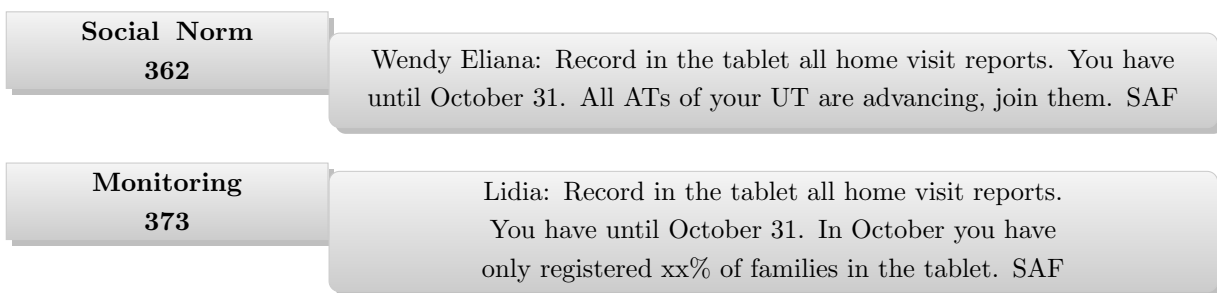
**Social Norm**
**362**

Wendy Eliana: Record in the tablet all home visit reports. You have until October 31. All ATs of your UT are advancing, join them. SAF

**Monitoring**
**373**

Lidia: Record in the tablet all home visit reports. You have until October 31. In October you have only registered xx% of families in the tablet. SAF